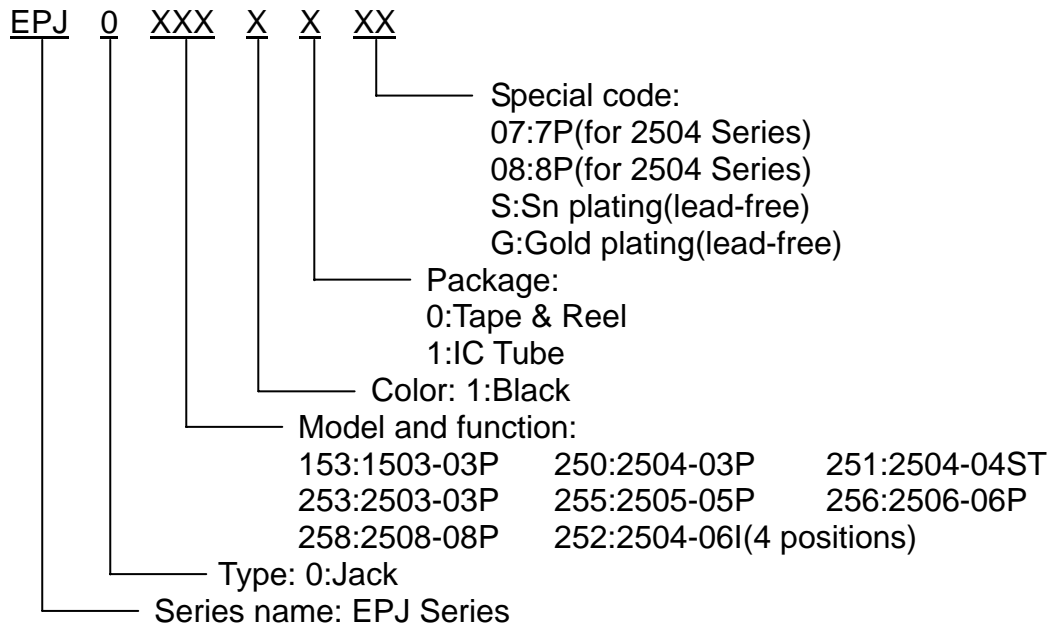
EPJ 0 XXX X X XX

Special code:
07:7P(for 2504 Series)
08:8P(for 2504 Series)
S:Sn plating(lead-free)
G:Gold plating(lead-free)

Package:
0:Tape & Reel
1:IC Tube

Color: 1:Black

Model and function:
153:1503-03P 250:2504-03P 251:2504-04ST
253:2503-03P 255:2505-05P 256:2506-06P
258:2508-08P 252:2504-06I(4 positions)

Type: 0:Jack

Series name: EPJ Series